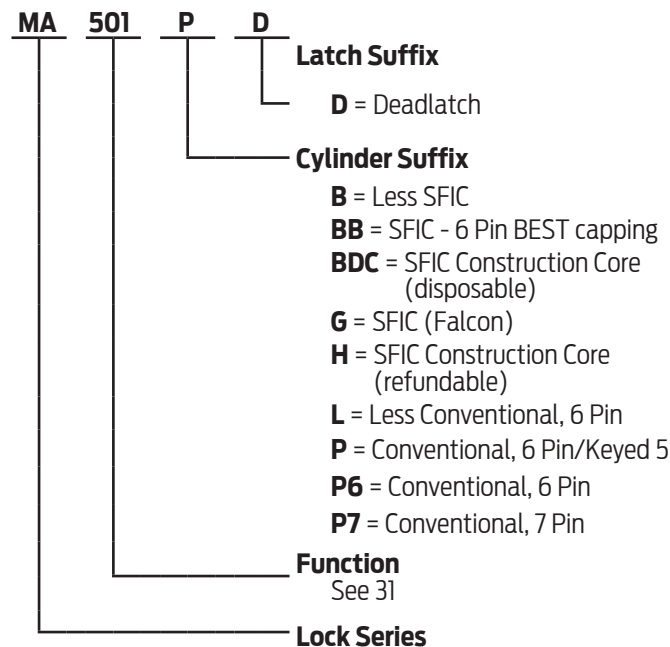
MA 501 P D

Latch Suffix

D = Deadlatch

Cylinder Suffix

B = Less SFIC

BB = SFIC - 6 Pin BEST capping

BDC = SFIC Construction Core (disposable)

G = SFIC (Falcon)

H = SFIC Construction Core (refundable)

L = Less Conventional, 6 Pin

P = Conventional, 6 Pin/Keyed 5

P6 = Conventional, 6 Pin

P7 = Conventional, 7 Pin

Function

See 31

Lock Series